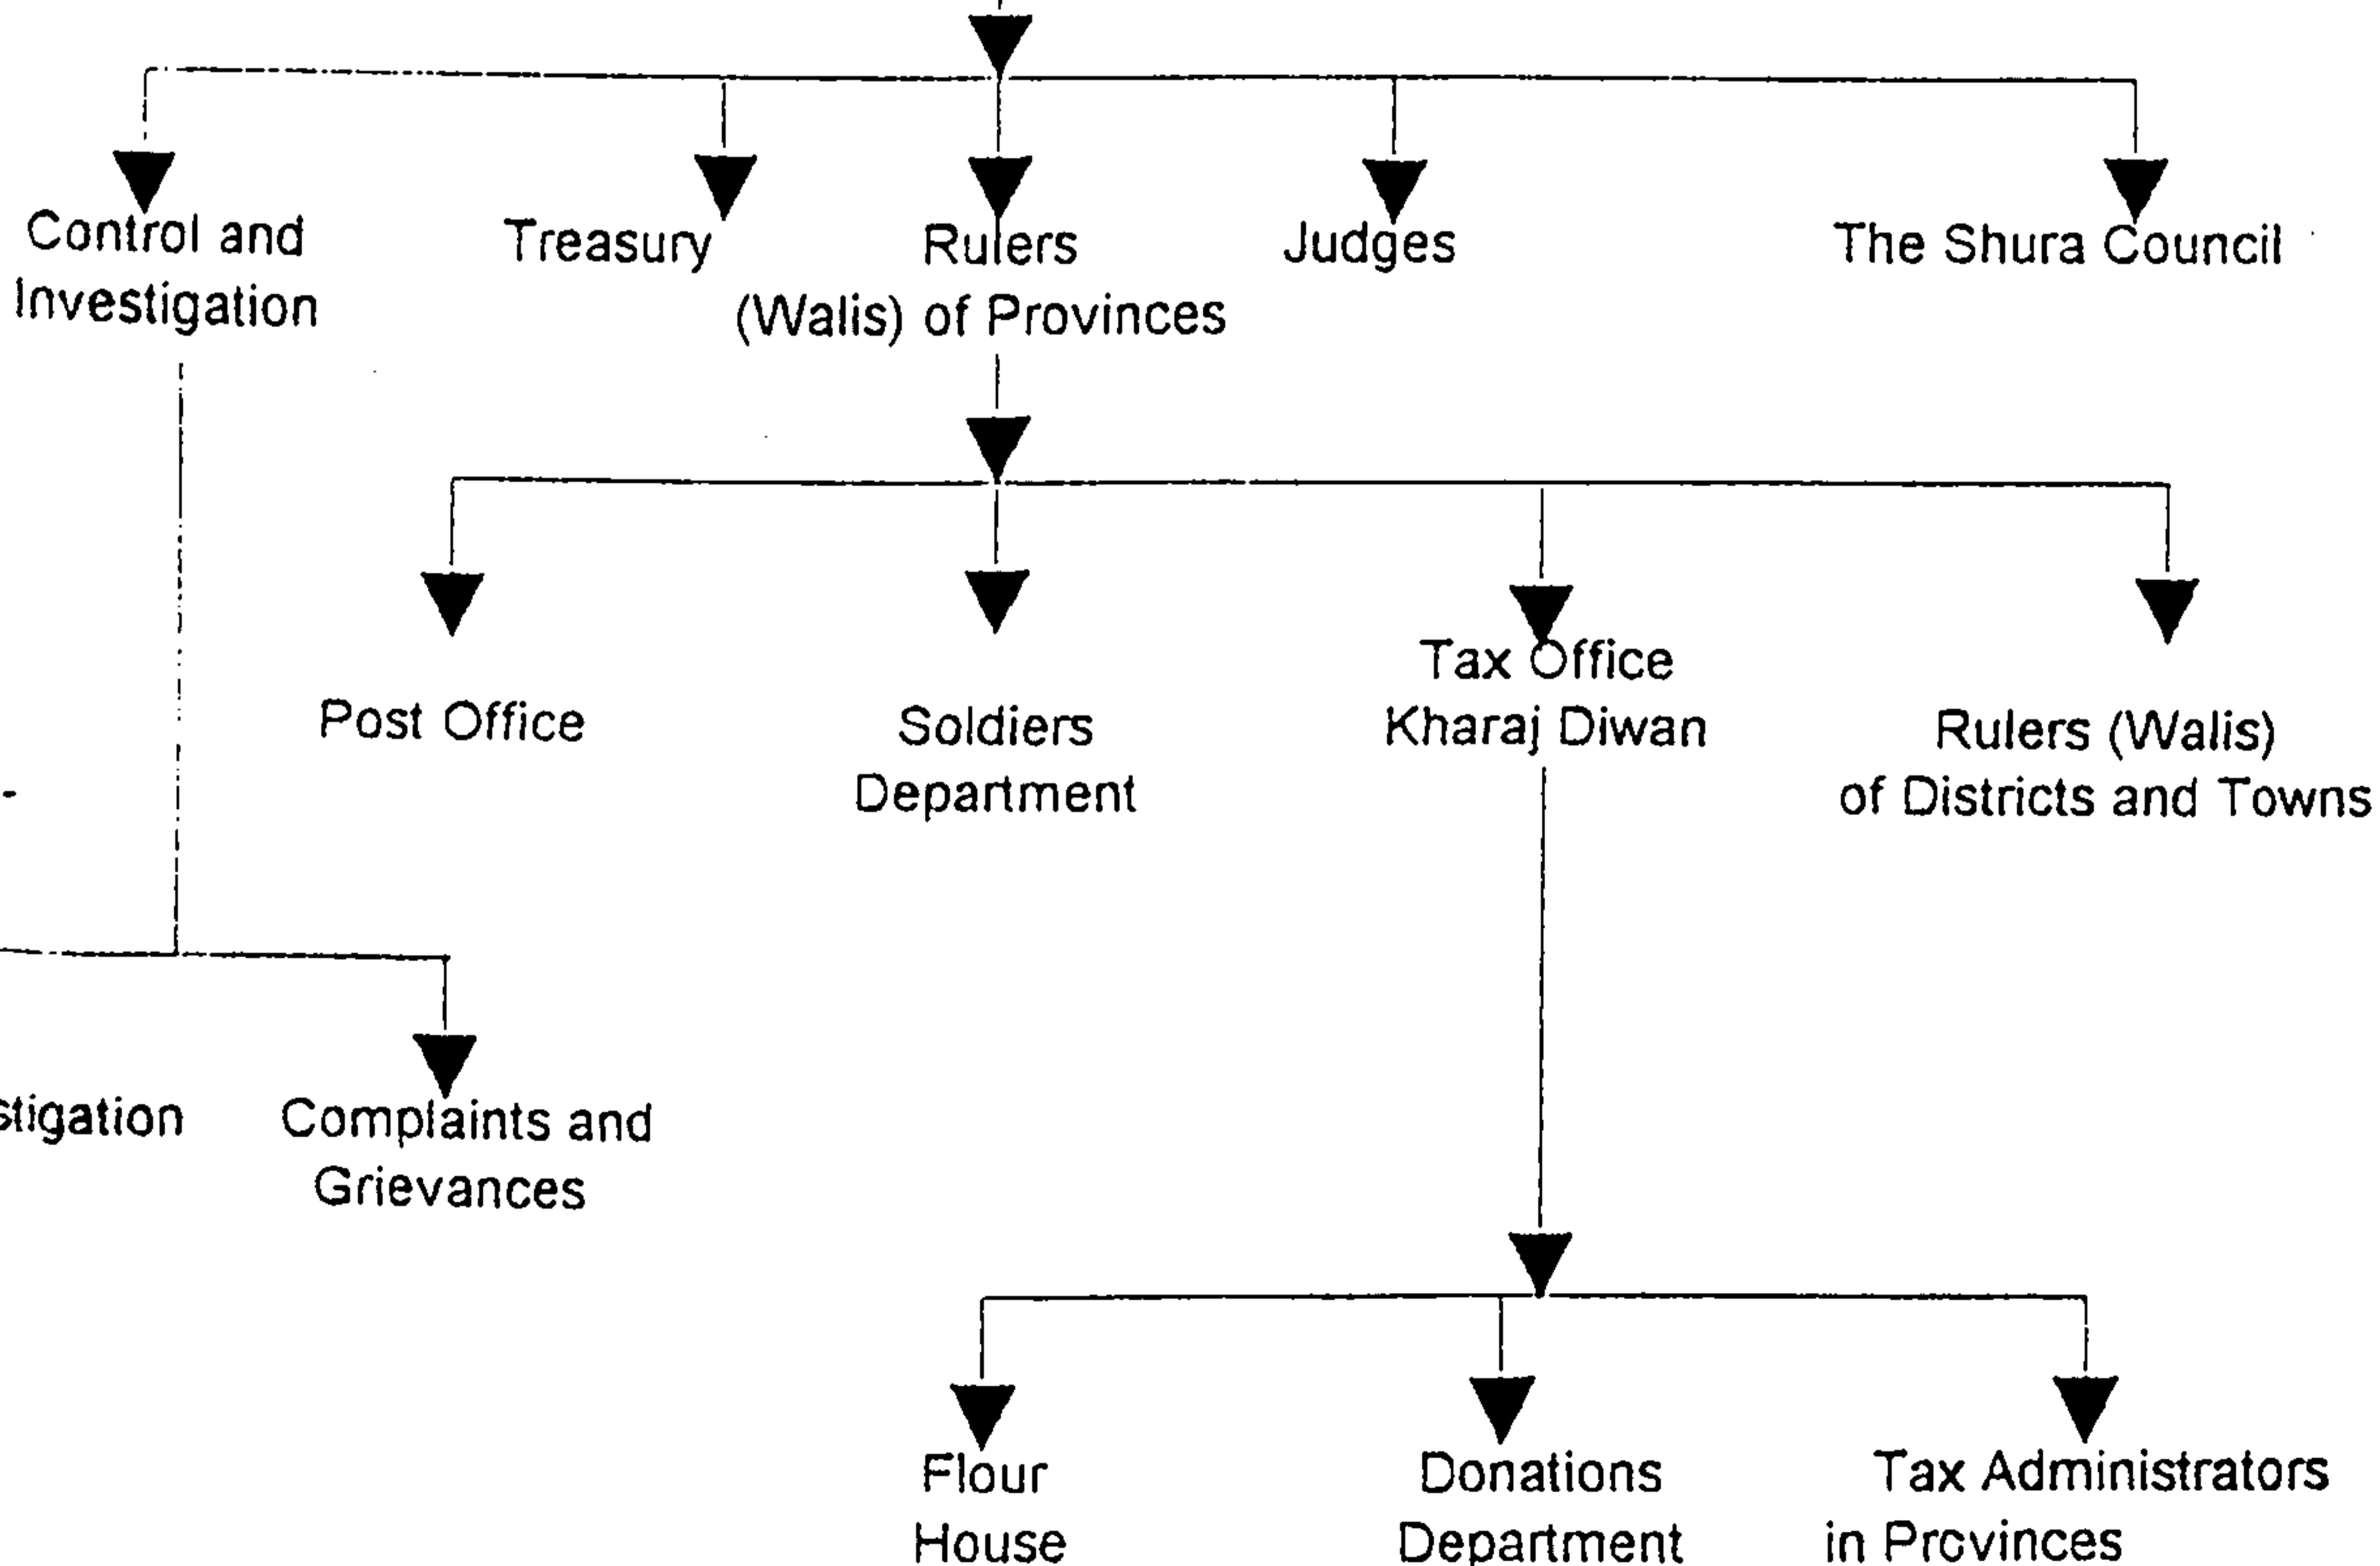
Control and Investigation

Treasury

Rulers (Walis) of Provinces

Judges

The Shura Council

Post Office

Soldiers Department

Tax Office Kharaj Diwan

Rulers (Walis) of Districts and Towns

stigation

Complaints and Grievances

Flour House

Donations Department

Tax Administrators in Provinces